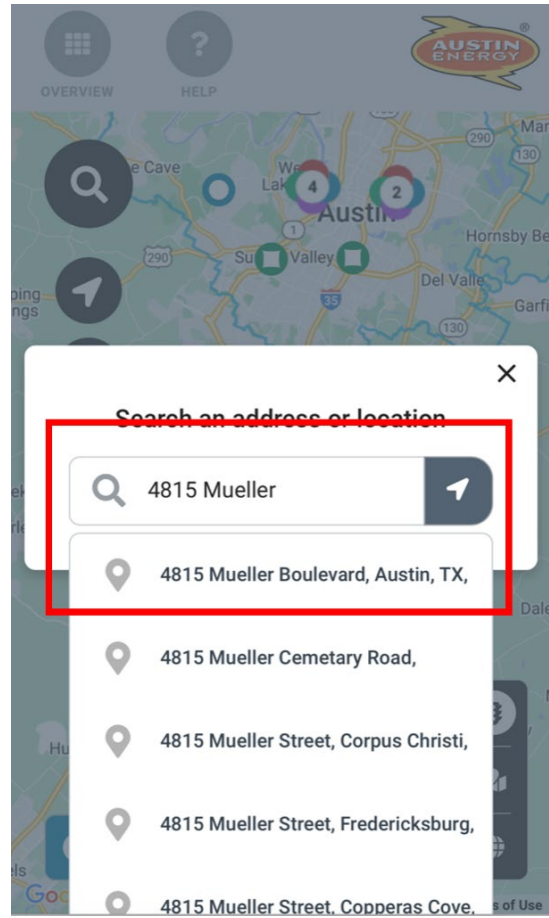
OVERVIEW

HELP

AUSTIN ENERGY

290

e Cave

We

Lak

4

2

Austin

1

290

Su

Valley

Hornsby Be

Del Valle

35

ping
ngs

130

Garfi

Search an address or location

4815 Mueller

4815 Mueller Boulevard, Austin, TX,

4815 Mueller Cemetary Road,

4815 Mueller Street, Corpus Christi,

4815 Mueller Street, Fredericksburg,

4815 Mueller Street, Copperas Cove,

Hu

els

Go

s of Use